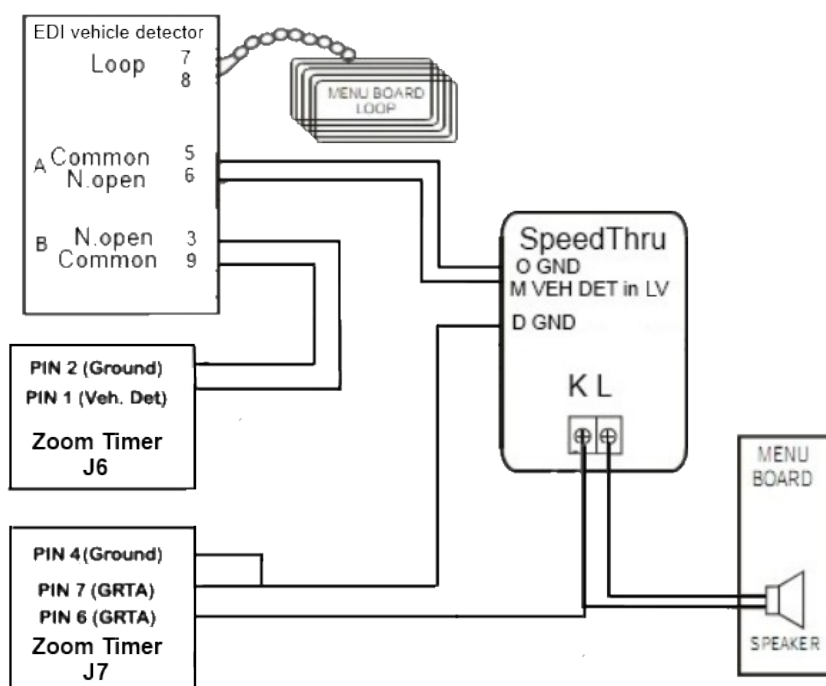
EDI vehicle detector

Loop 7 8

MENU BOARD LOOP

A Common 5
N.open 6

B N.open 3
Common 9

SpeedThru
O GND
M VEH DET in LV
D GND

K L

PIN 2 (Ground)
PIN 1 (Veh. Det)
Zoom Timer
J6

PIN 4 (Ground)
PIN 7 (GRTA)
PIN 6 (GRTA)
Zoom Timer
J7

MENU BOARD

SPEAKER